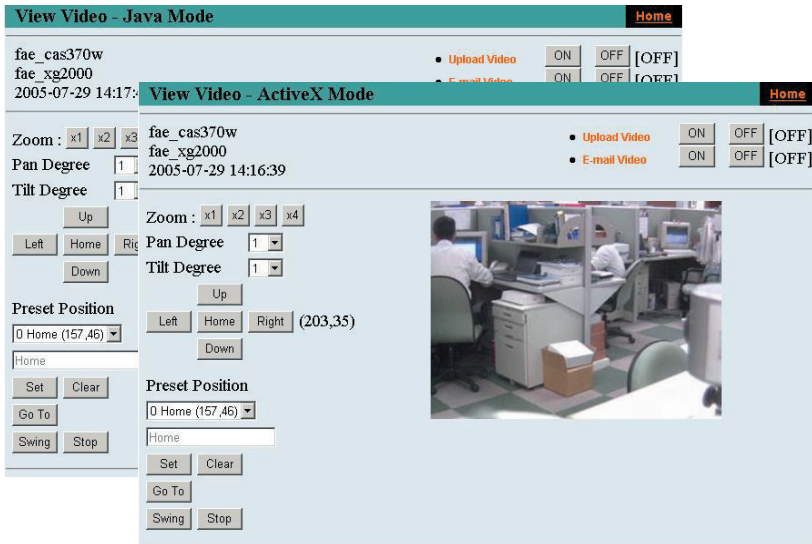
View Video - Java Mode

Home

fae_cas370w
fae_xg2000
2005-07-29 14:17:

Upload Video ON OFF [OFF]
E-mail Video ON OFF [OFF]

Zoom : x1 x2 x3
Pan Degree 1
Tilt Degree 1
Up
Left Home Rig
Down

Preset Position
0 Home (157,46)
Home
Set Clear
Go To
Swing Stop

View Video - ActiveX Mode

Home

fae_cas370w
fae_xg2000
2005-07-29 14:16:39

Upload Video ON OFF [OFF]
E-mail Video ON OFF [OFF]

Zoom : x1 x2 x3 x4
Pan Degree 1
Tilt Degree 1
Up
Left Home Right (203,35)
Down

Preset Position
0 Home (157,46)
Home
Set Clear
Go To
Swing Stop